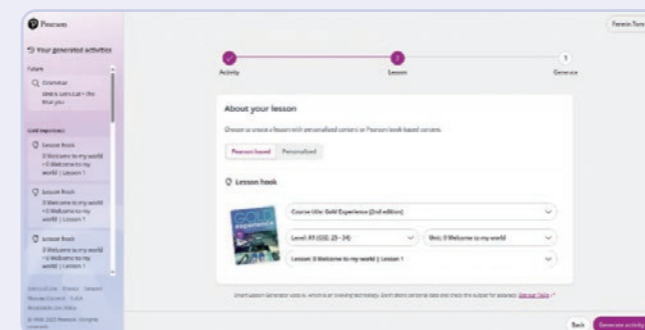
Pearson

Your generated activities

Future

Grammar

Gold Experience

Lesson hook
0 Welcome to my world > 0 Welcome to my world | Lesson 1

Lesson hook
0 Welcome to my world > 0 Welcome to my world | Lesson 1

Lesson hook
0 Welcome to my world > 0 Welcome to my world | Lesson 1

© 1996-2025 Pearson. All rights reserved.

Activity

Lesson

3

Generate

About your lesson

Choose to create a lesson with personalised content or Pearson book-based content.

Pearson based

Personalised

Lesson hook

Course title: Gold Experience (2nd edition)

Level: A1 (GSE: 22-34)

Unit: 0 Welcome to my world

Lesson: 0 Welcome to my world | Lesson 1

Back

Generate activity